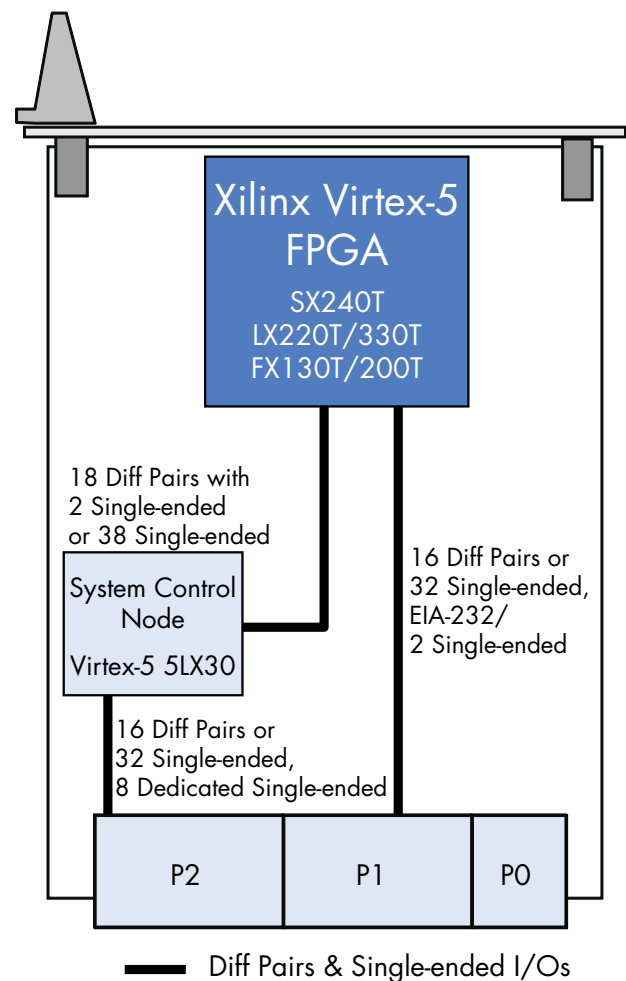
Xilinx Virtex-5
FPGA
SX240T
LX220T/330T
FX130T/200T

18 Diff Pairs with
2 Single-ended
or 38 Single-ended

System Control
Node
Virtex-5 5LX30

16 Diff Pairs or
32 Single-ended,
EIA-232/
2 Single-ended

16 Diff Pairs or
32 Single-ended,
8 Dedicated Single-ended

P2
P1
P0

Diff Pairs & Single-ended I/Os